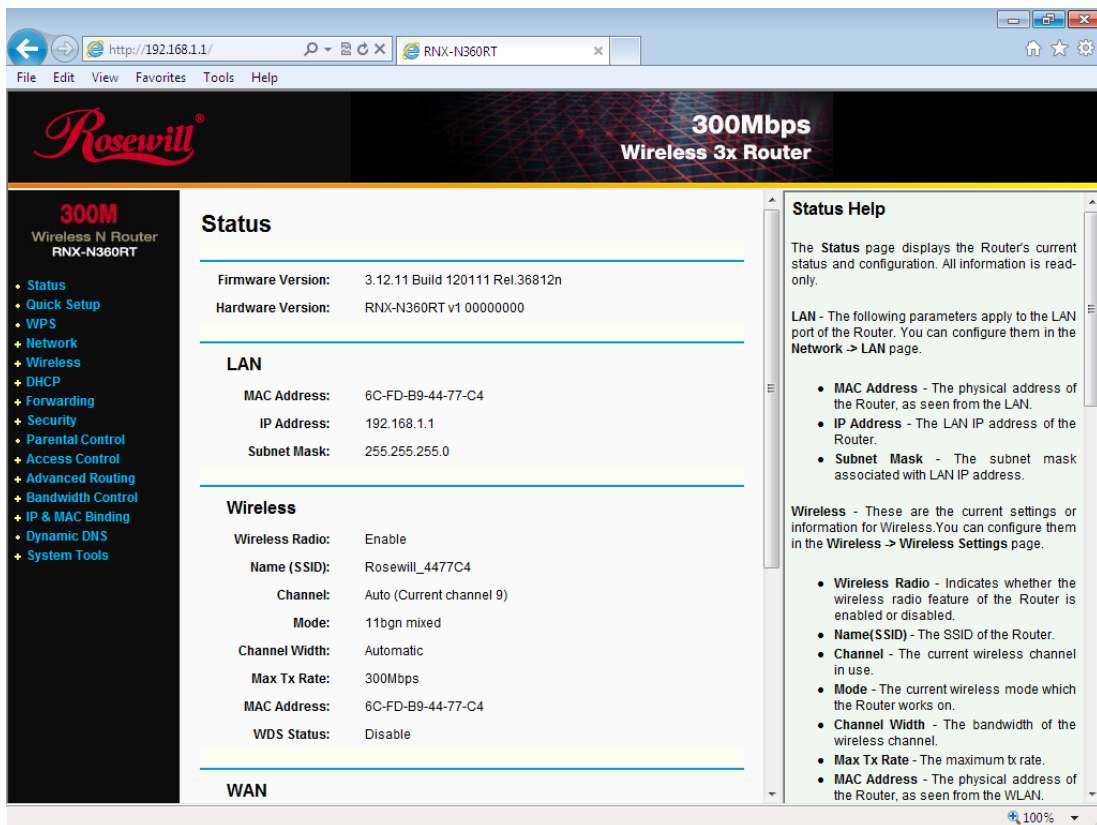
http://192.168.1.1/

RNX-N360RT

File Edit View Favorites Tools Help

Rosewill®

300Mbps
Wireless 3x Router

300M
Wireless N Router
RNX-N360RT

• Status
• Quick Setup
• WPS
+ Network
+ Wireless
+ DHCP
+ Forwarding
+ Security
• Parental Control
+ Access Control
+ Advanced Routing
+ Bandwidth Control
+ IP & MAC Binding
• Dynamic DNS
+ System Tools

Status

| | |
|---|---|
| Firmware Version: | 3.12.11 Build 120111 Rel.36812n |
| Hardware Version: | RNX-N360RT v1 00000000 |

LAN

| | |
|---|---|
| MAC Address: | 6C-FD-B9-44-77-C4 |
| IP Address: | 192.168.1.1 |
| Subnet Mask: | 255.255.255.0 |

Wireless

| | |
|---|---|
| Wireless Radio: | Enable |
| Name (SSID): | Rosewill_4477C4 |
| Channel: | Auto (Current channel 9) |
| Mode: | 11bgn mixed |
| Channel Width: | Automatic |
| Max Tx Rate: | 300Mbps |
| MAC Address: | 6C-FD-B9-44-77-C4 |
| WDS Status: | Disable |

WAN

Status Help

The Status page displays the Router's current status and configuration. All information is read-only.

LAN - The following parameters apply to the LAN port of the Router. You can configure them in the Network -> LAN page.

• MAC Address - The physical address of the Router, as seen from the LAN.
• IP Address - The LAN IP address of the Router.
• Subnet Mask - The subnet mask associated with LAN IP address.

Wireless - These are the current settings or information for Wireless.You can configure them in the Wireless -> Wireless Settings page.

• Wireless Radio - Indicates whether the wireless radio feature of the Router is enabled or disabled.
• Name(SSID) - The SSID of the Router.
• Channel - The current wireless channel in use.
• Mode - The current wireless mode which the Router works on.
• Channel Width - The bandwidth of the wireless channel.
• Max Tx Rate - The maximum tx rate.
• MAC Address - The physical address of the Router, as seen from the WLAN.

100%